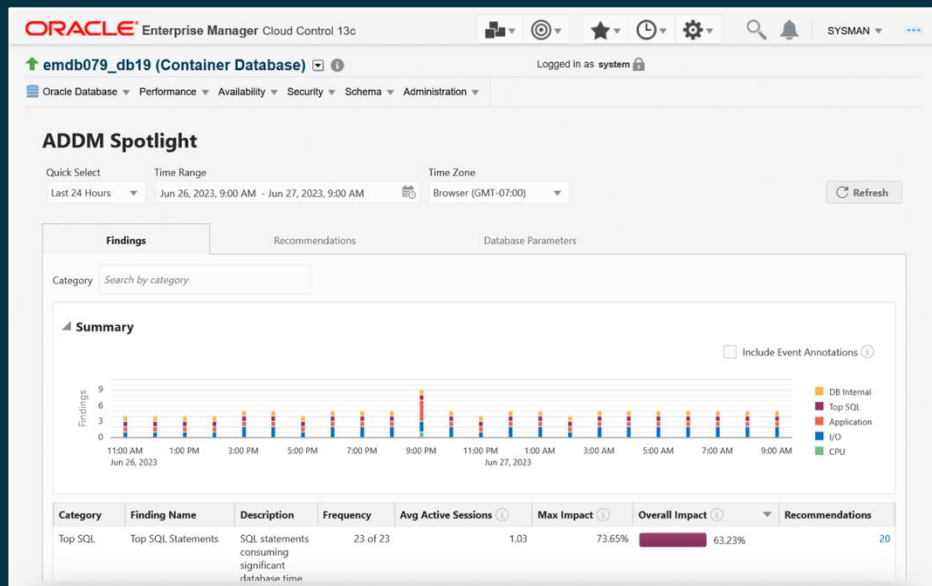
ORACLE Enterprise Manager Cloud Control 13c

SYSMAN

emdb079_db19 (Container Database)

Logged in as system

Oracle Database Performance Availability Security Schema Administration

ADDM Spotlight

Quick Select
Last 24 Hours

Time Range
Jun 26, 2023, 9:00 AM - Jun 27, 2023, 9:00 AM

Time Zone
Browser (GMT-07:00)

Refresh

Findings Recommendations Database Parameters

Category Search by category

Summary

Include Event Annotations

Findings
9
6
3
0

11:00 AM Jun 26, 2023 1:00 PM 3:00 PM 5:00 PM 7:00 PM 9:00 PM 11:00 PM Jun 27, 2023 1:00 AM 3:00 AM 5:00 AM 7:00 AM 9:00 AM

DB Internal
Top SQL
Application
I/O
CPU

| Category | Finding Name | Description | Frequency | Avg Active Sessions | Max Impact | Overall Impact | Recommendations |
|---|---|---|---|---|---|---|---|
| Top SQL | Top SQL Statements | SQL statements consuming significant database time | 23 of 23 | 1.03 | 73.65% | 63.23% | 20 |